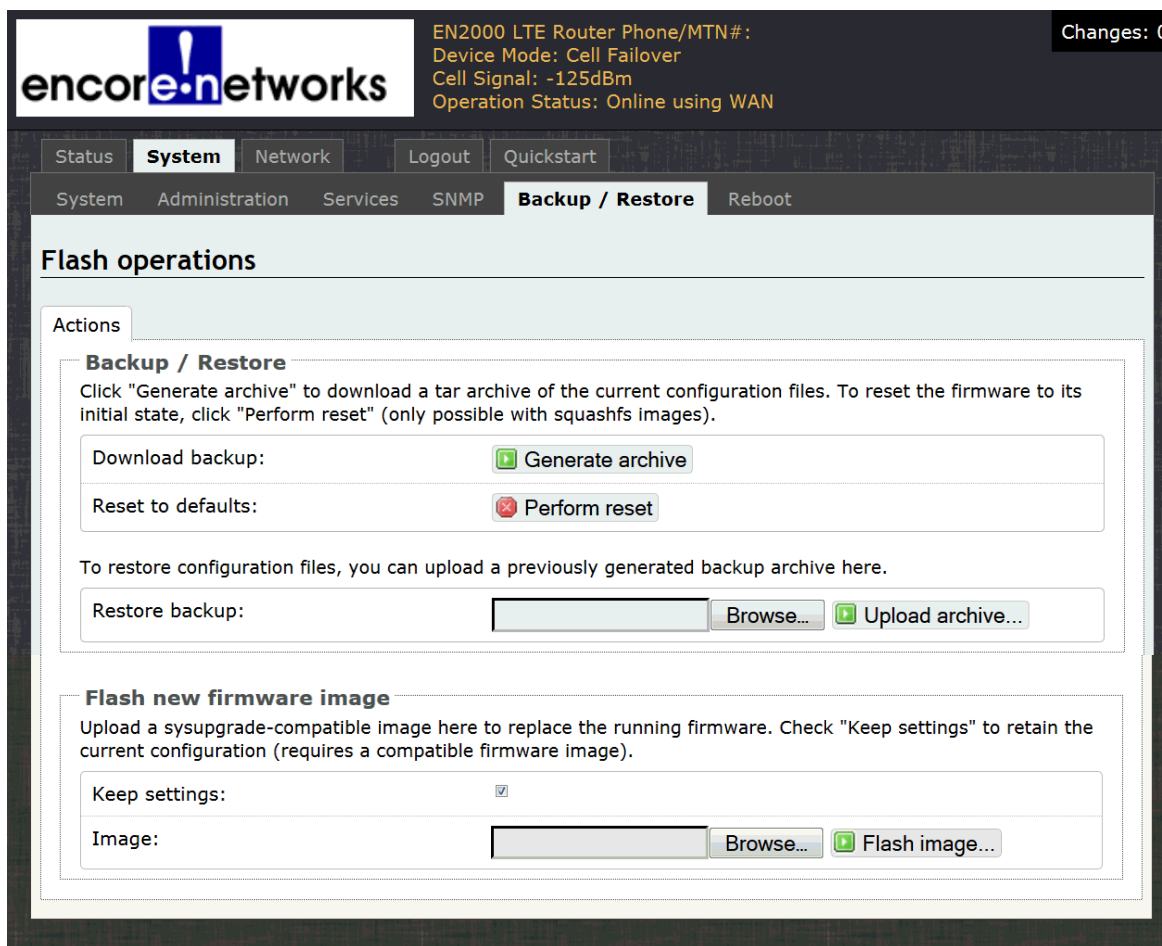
encore!networks

EN2000 LTE Router Phone/MTN#:
Device Mode: Cell Failover
Cell Signal: -125dBm
Operation Status: Online using WAN

Changes: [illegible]

Status System Network Logout Quickstart

System Administration Services SNMP Backup / Restore Reboot

Flash operations

Actions

Backup / Restore

Click "Generate archive" to download a tar archive of the current configuration files. To reset the firmware to its initial state, click "Perform reset" (only possible with squashfs images).

Download backup: Generate archive

Reset to defaults: Perform reset

To restore configuration files, you can upload a previously generated backup archive here.

Restore backup: Browse... Upload archive...

Flash new firmware image

Upload a sysupgrade-compatible image here to replace the running firmware. Check "Keep settings" to retain the current configuration (requires a compatible firmware image).

Keep settings:

Image: Browse... Flash image...